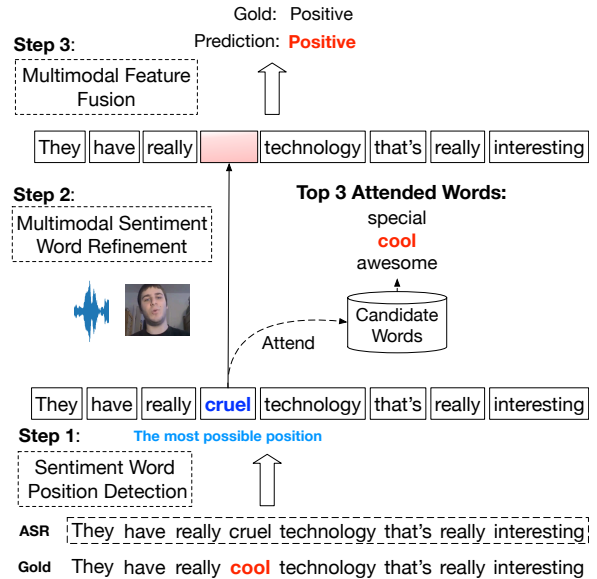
Gold: Positive

Step 3:

Prediction: Positive

Multimodal Feature Fusion

They have really technology that's really interesting

Step 2:

Multimodal Sentiment Word Refinement

Top 3 Attended Words:

special

cool

awesome

Candidate Words

Attend

They have really cruel technology that's really interesting

Step 1:

The most possible position

Sentiment Word Position Detection

ASR They have really cruel technology that's really interesting

Gold They have really cool technology that's really interesting